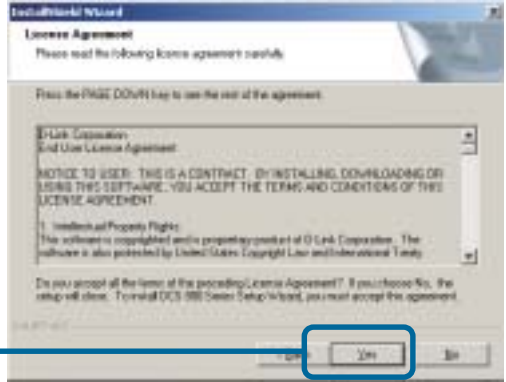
InstallShield Wizard

License Agreement

Please read the following license agreement carefully.

Press the PAGE DOWN key to see the rest of the agreement.

D-Link Corporation
End User License Agreement

NOTICE TO USER: THIS IS A CONTRACT. BY INSTALLING, DOWNLOADING OR USING THIS SOFTWARE, YOU ACCEPT THE TERMS AND CONDITIONS OF THIS LICENSE AGREEMENT.

1. Intellectual Property Rights
This software is copyrighted and is proprietary product of D-Link Corporation. The software is also protected by United States Copyright Law and International Treaty

Do you accept all the terms of the preceding License Agreement? If you choose No, the setup will close. To install DCS-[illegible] Series Setup Wizard, you must accept this agreement.

InstallShield

< Back Yes No